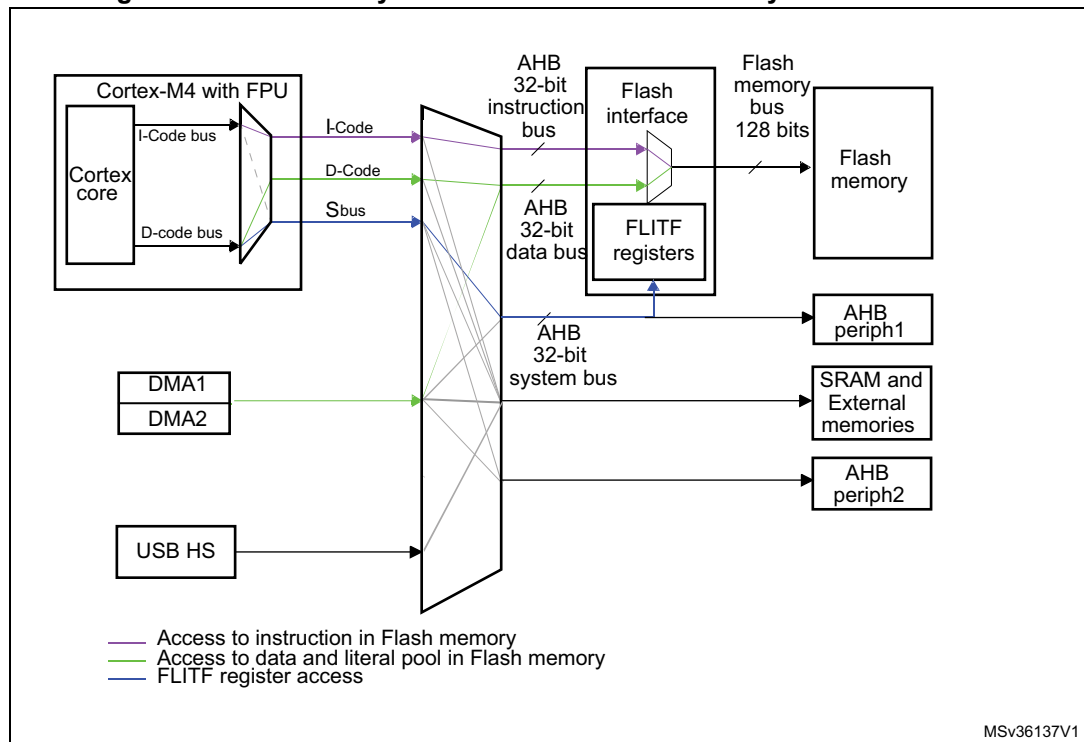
Cortex-M4 with FPU

Cortex core

I-Code bus

D-code bus

I-Code

D-Code

Sbus

AHB 32-bit instruction bus

AHB 32-bit data bus

Flash interface

FLITF registers

Flash memory bus 128 bits

Flash memory

AHB 32-bit system bus

AHB periph1

DMA1

DMA2

SRAM and External memories

AHB periph2

USB HS

Access to instruction in Flash memory
Access to data and literal pool in Flash memory
FLITF register access

MSv36137V1